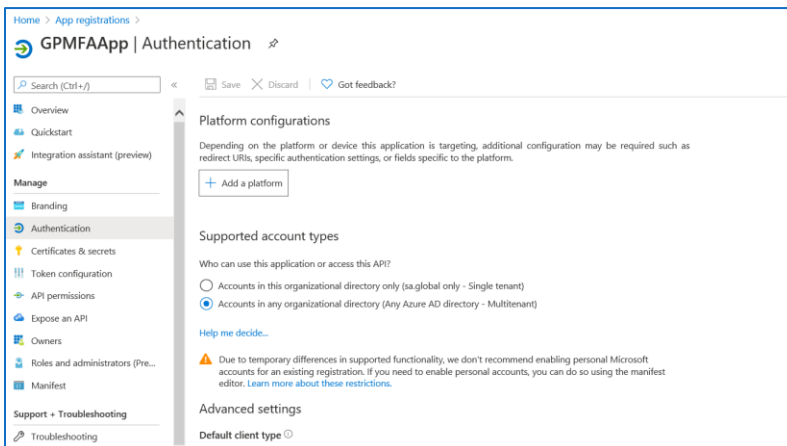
Home > App registrations >

GPMFAApp | Authentication

Search (Ctrl+/)

«

Save Discard Got feedback?

Overview

Quickstart

Integration assistant (preview)

Manage

Branding

Authentication

Certificates & secrets

Token configuration

API permissions

Expose an API

Owners

Roles and administrators (Pre...

Manifest

Support + Troubleshooting

Troubleshooting

Platform configurations

Depending on the platform or device this application is targeting, additional configuration may be required such as redirect URIs, specific authentication settings, or fields specific to the platform.

+ Add a platform

Supported account types

Who can use this application or access this API?

Accounts in this organizational directory only (sa.global only - Single tenant)

Accounts in any organizational directory (Any Azure AD directory - Multitenant)

Help me decide...

Due to temporary differences in supported functionality, we don't recommend enabling personal Microsoft accounts for an existing registration. If you need to enable personal accounts, you can do so using the manifest editor. Learn more about these restrictions.

Advanced settings

Default client type